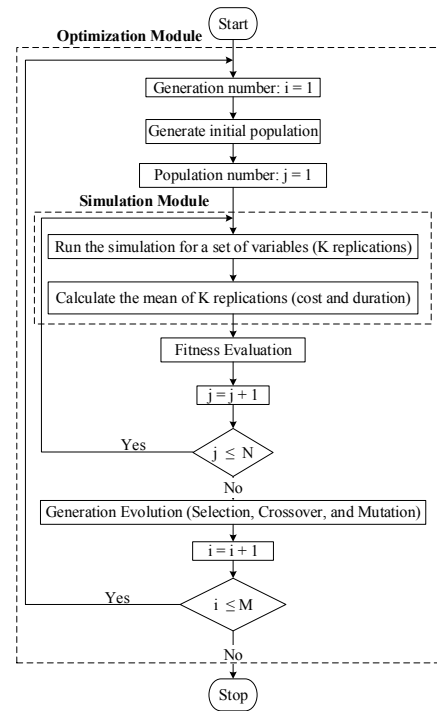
Start

Optimization Module

Generation number: i = 1

Generate initial population

Population number: j = 1

Simulation Module

Run the simulation for a set of variables (K replications)

Calculate the mean of K replications (cost and duration)

Fitness Evaluation

j = j + 1

Yes

$j \leq N$

No

Generation Evolution (Selection, Crossover, and Mutation)

i = i + 1

Yes

$i \leq M$

No

Stop